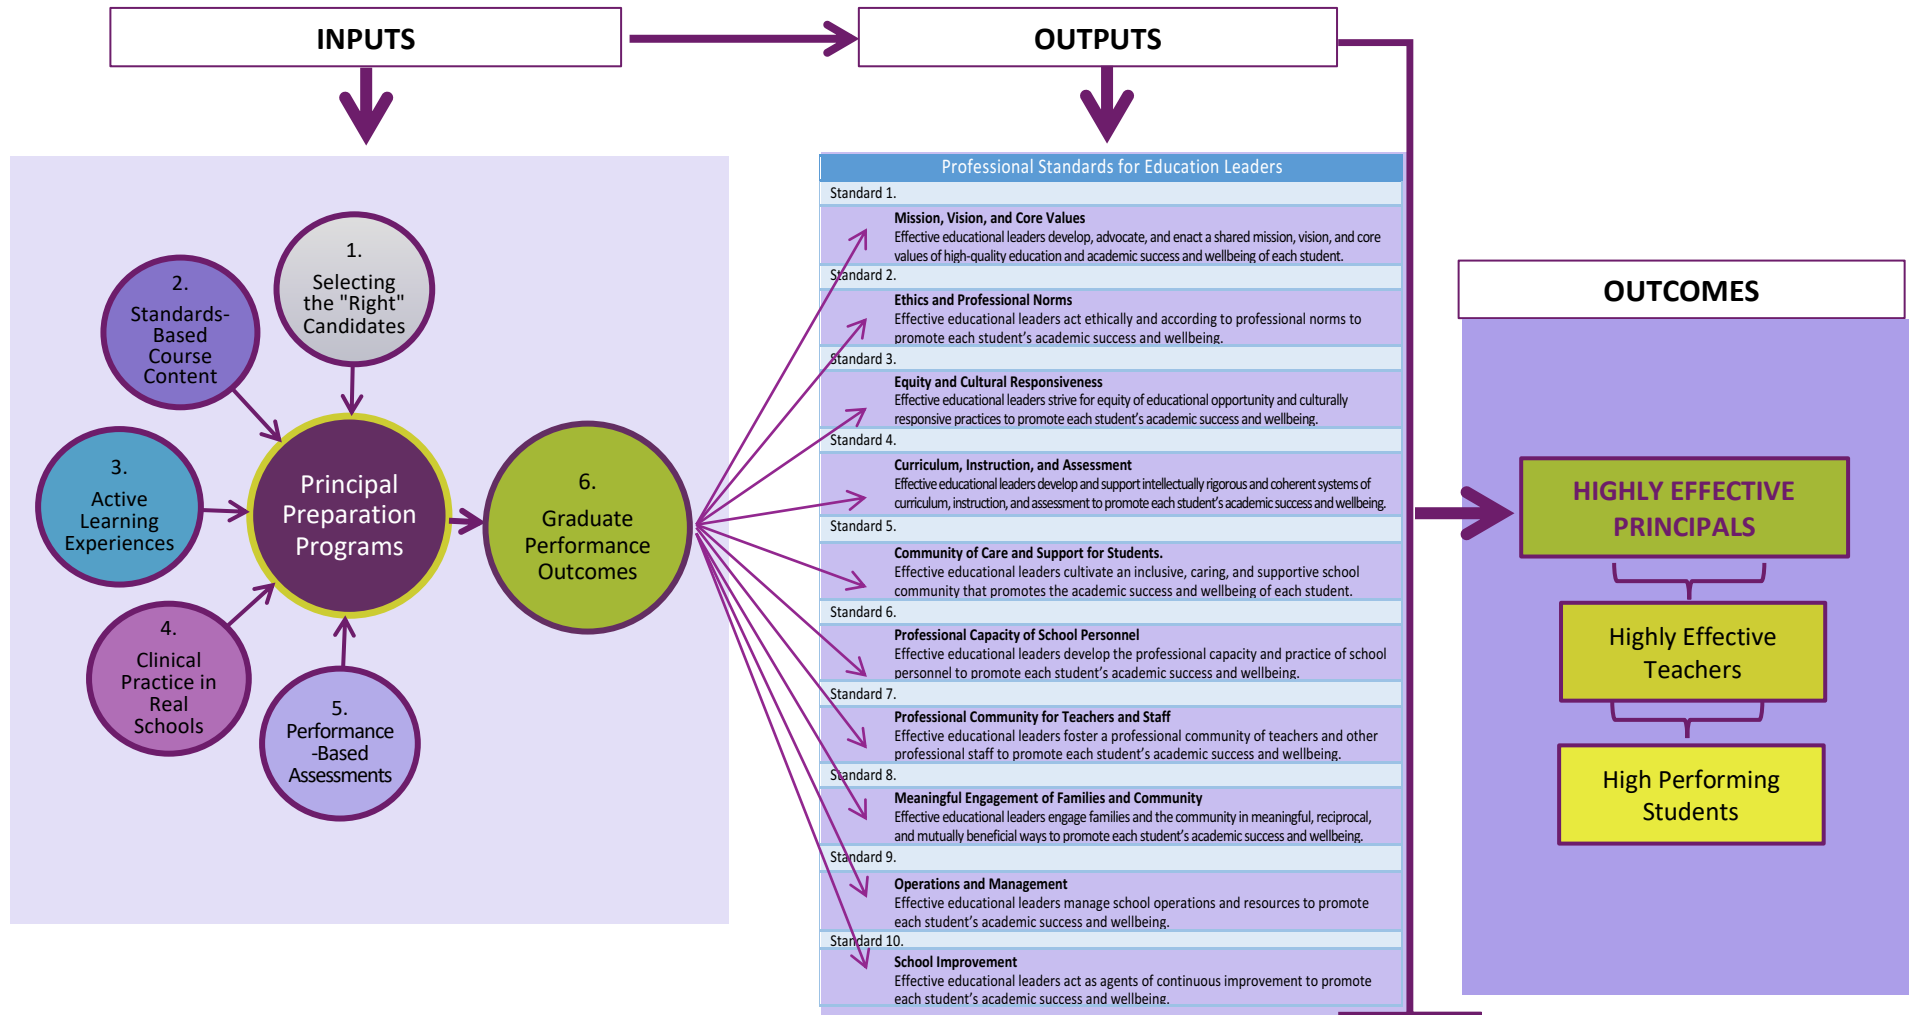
INPUTS

OUTPUTS

1. Selecting the "Right" Candidates

2. Standards-Based Course Content

3. Active Learning Experiences

4. Clinical Practice in Real Schools

5. Performance-Based Assessments

Principal Preparation Programs

6. Graduate Performance Outcomes

Professional Standards for Education Leaders

Standard 1.
Mission, Vision, and Core Values
Effective educational leaders develop, advocate, and enact a shared mission, vision, and core values of high-quality education and academic success and wellbeing of each student.

Standard 2.
Ethics and Professional Norms
Effective educational leaders act ethically and according to professional norms to promote each student's academic success and wellbeing.

Standard 3.
Equity and Cultural Responsiveness
Effective educational leaders strive for equity of educational opportunity and culturally responsive practices to promote each student's academic success and wellbeing.

Standard 4.
Curriculum, Instruction, and Assessment
Effective educational leaders develop and support intellectually rigorous and coherent systems of curriculum, instruction, and assessment to promote each student's academic success and wellbeing.

Standard 5.
Community of Care and Support for Students.
Effective educational leaders cultivate an inclusive, caring, and supportive school community that promotes the academic success and wellbeing of each student.

Standard 6.
Professional Capacity of School Personnel
Effective educational leaders develop the professional capacity and practice of school personnel to promote each student's academic success and wellbeing.

Standard 7.
Professional Community for Teachers and Staff
Effective educational leaders foster a professional community of teachers and other professional staff to promote each student's academic success and wellbeing.

Standard 8.
Meaningful Engagement of Families and Community
Effective educational leaders engage families and the community in meaningful, reciprocal, and mutually beneficial ways to promote each student's academic success and wellbeing.

Standard 9.
Operations and Management
Effective educational leaders manage school operations and resources to promote each student's academic success and wellbeing.

Standard 10.
School Improvement
Effective educational leaders act as agents of continuous improvement to promote each student's academic success and wellbeing.

OUTCOMES

HIGHLY EFFECTIVE PRINCIPALS

Highly Effective Teachers

High Performing Students